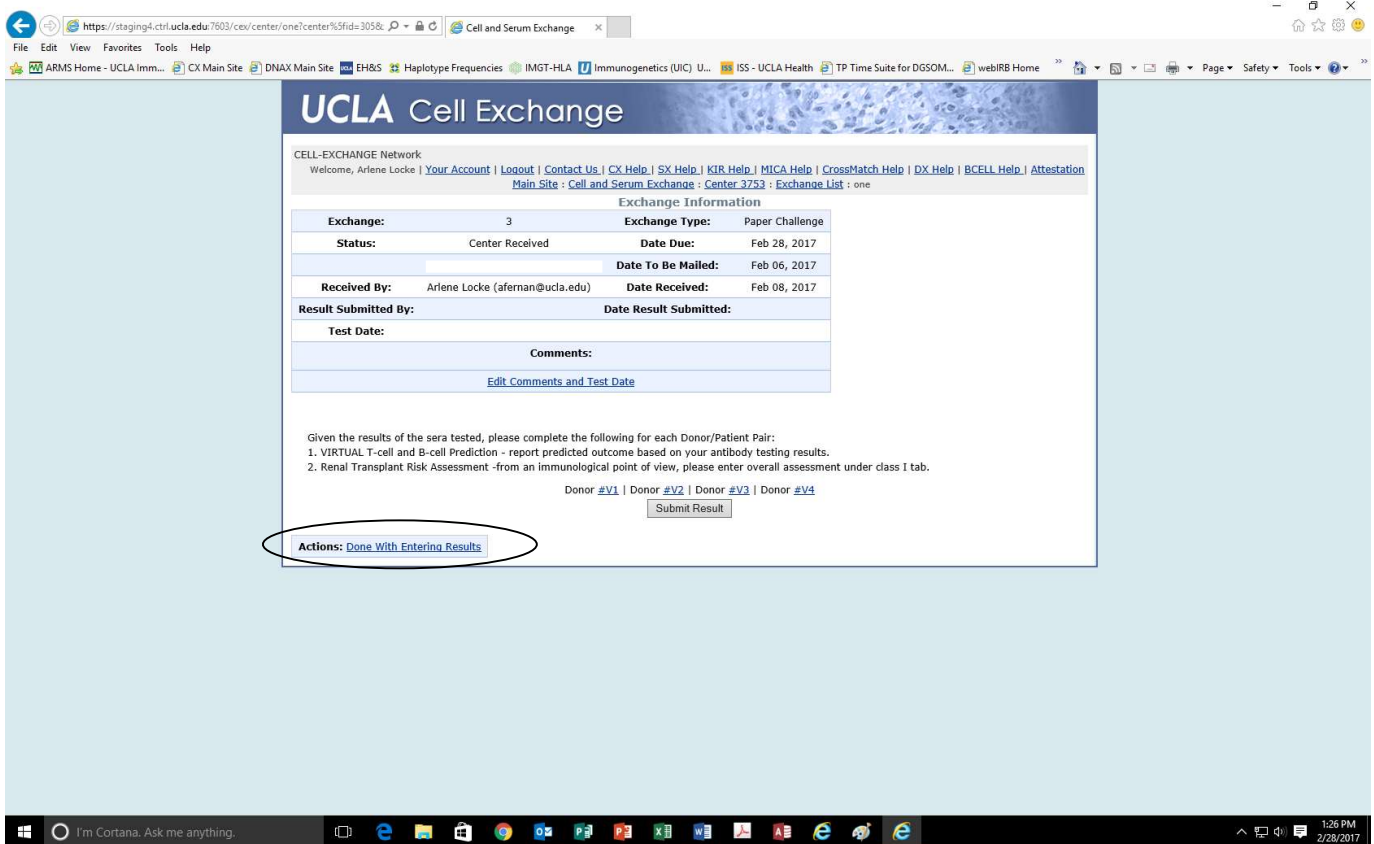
https://staging4.ctrl.ucla.edu:7603/cex/center/one?center%5fid=305&

Cell and Serum Exchange

File Edit View Favorites Tools Help

ARMS Home - UCLA Imm... CX Main Site DNAX Main Site EH&S Haplotype Frequencies IMGT-HLA Immunogenetics (UIC) U... ISS - UCLA Health TP Time Suite for DGSOM... webIRB Home

Page ▾ Safety ▾ Tools ▾

UCLA Cell Exchange

CELL-EXCHANGE Network

Welcome, Arlene Locke | Your Account | Logout | Contact Us | CX Help | SX Help | KIR Help | MICA Help | CrossMatch Help | DX Help | BCELL Help | Attestation

Main Site : Cell and Serum Exchange : Center 3753 : Exchange List : one

Exchange Information

| Exchange: | 3 | Exchange Type: | Paper Challenge |
|---|---|---|---|
| Status: | Center Received | Date Due: | Feb 28, 2017 |
| | | Date To Be Mailed: | Feb 06, 2017 |
| Received By: | Arlene Locke (afernan@ucla.edu) | Date Received: | Feb 08, 2017 |
| Result Submitted By: | | Date Result Submitted: | |
| Test Date: | | | |
| | | Comments: | |

Edit Comments and Test Date

Given the results of the sera tested, please complete the following for each Donor/Patient Pair:
1. VIRTUAL T-cell and B-cell Prediction - report predicted outcome based on your antibody testing results.
2. Renal Transplant Risk Assessment -from an immunological point of view, please enter overall assessment under class I tab.

Donor #V1 | Donor #V2 | Donor #V3 | Donor #V4

Submit Result

Actions: Done With Entering Results

I'm Cortana. Ask me anything.

1:26 PM
2/28/2017